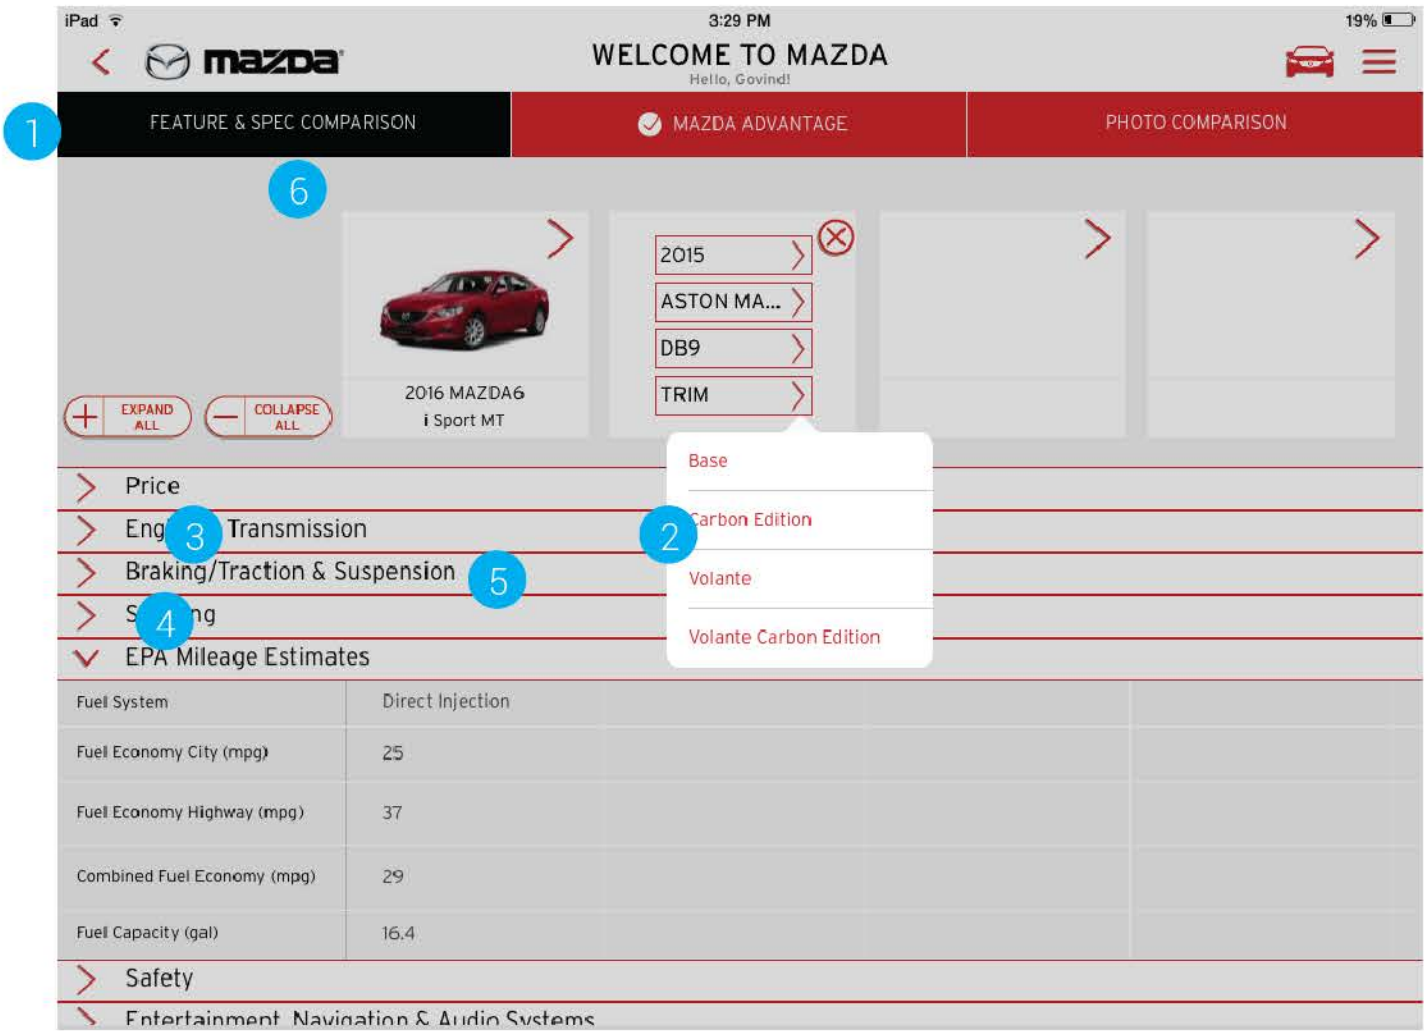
iPad 3:29 PM 19%

mazda WELCOME TO MAZDA
Hello, Govind!

1 FEATURE & SPEC COMPARISON MAZDA ADVANTAGE PHOTO COMPARISON

6

2016 MAZDA6
i Sport MT

2015
ASTON MA...
DB9
TRIM

EXPAND ALL COLLAPSE ALL

Base
Carbon Edition
Volante
Volante Carbon Edition

Price
Eng 3 Transmission
Braking/Traction & Suspension 5
S 4 ng
EPA Mileage Estimates

2

| Fuel System | Direct Injection |
|---|---|
| Fuel Economy City (mpg) | 25 |
| Fuel Economy Highway (mpg) | 37 |
| Combined Fuel Economy (mpg) | 29 |
| Fuel Capacity (gal) | 16.4 |

Safety
Entertainment, Navigation & Audio Systems